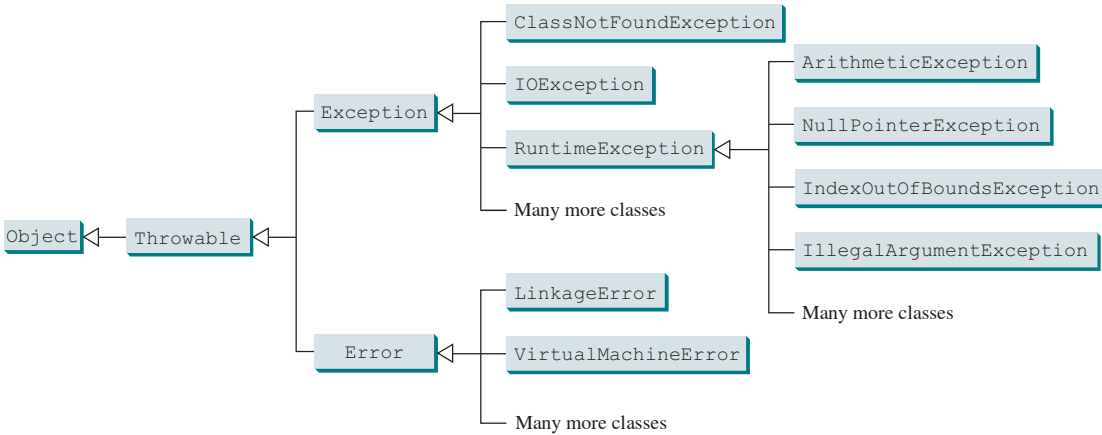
ClassNotFoundException

IOException

Exception

RuntimeException

Many more classes

ArithmeticException

NullPointerException

IndexOutOfBoundsException

IllegalArgumentException

Many more classes

Object

Throwable

LinkageError

Error

VirtualMachineError

Many more classes